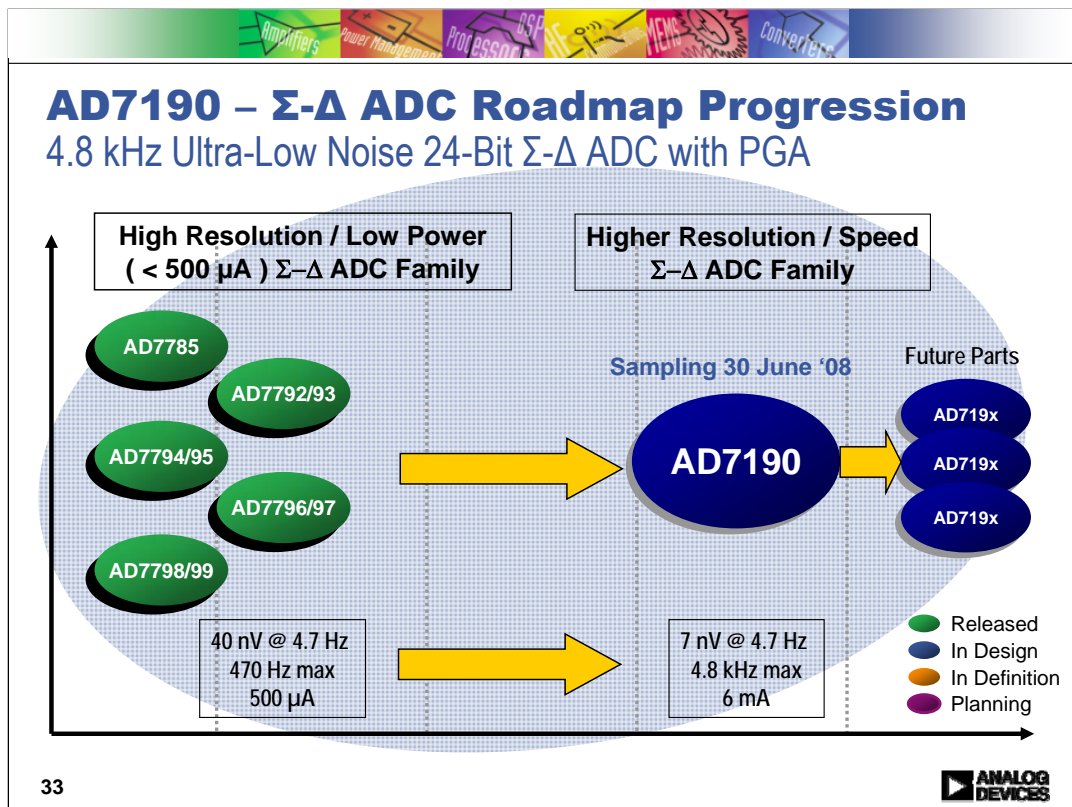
Amplifiers Power Management Processors DSP RF MEMS Converters

AD7190 – Σ-Δ ADC Roadmap Progression
4.8 kHz Ultra-Low Noise 24-Bit Σ-Δ ADC with PGA

High Resolution / Low Power ( < 500 µA ) Σ–Δ ADC Family

Higher Resolution / Speed Σ–Δ ADC Family

AD7785
AD7792/93
AD7794/95
AD7796/97
AD7798/99

Sampling 30 June '08

AD7190

Future Parts
AD719x
AD719x
AD719x

40 nV @ 4.7 Hz
470 Hz max
500 µA

7 nV @ 4.7 Hz
4.8 kHz max
6 mA

Released
In Design
In Definition
Planning

33

ANALOG DEVICES